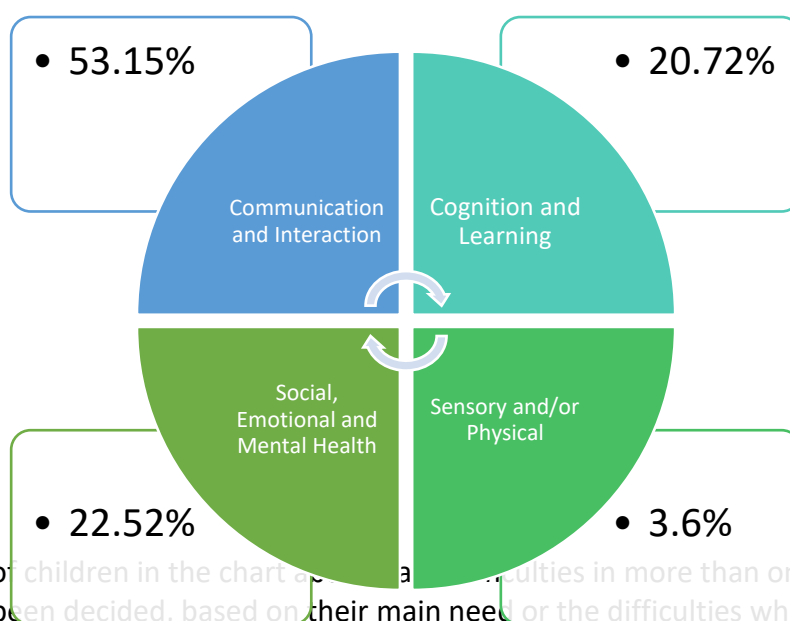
• 53.15%

• 20.72%

Communication and Interaction

Cognition and Learning

Social, Emotional and Mental Health

Sensory and/or Physical

• 22.52%

• 3.6%

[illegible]f children in the chart a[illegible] a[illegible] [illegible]culties in more than o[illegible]
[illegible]een decided, based on their main need or the difficulties wh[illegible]